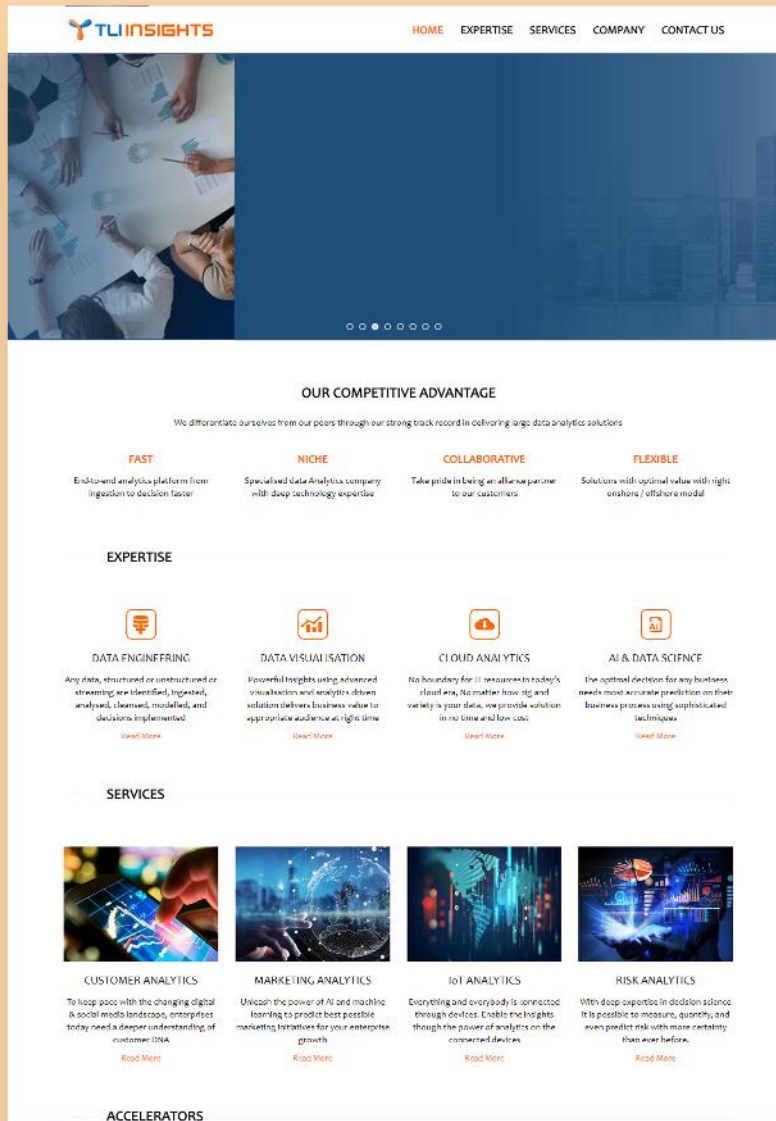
TLI INSIGHTS

HOME EXPERTISE SERVICES COMPANY CONTACT US

OUR COMPETITIVE ADVANTAGE

We differentiate ourselves from our peers through our strong track record in delivering large data analytics solutions

FAST
End-to-end analytics platform from ingestion to decision faster

NICHE
Specialised data Analytics company with deep technology expertise

COLLABORATIVE
Take pride in being an alliance partner to our customers

FLEXIBLE
Solutions with optimal value with right onshore / offshore model

EXPERTISE

DATA ENGINEERING
Any data, structured or unstructured or streaming are identified, ingested, analysed, cleansed, modelled, and decisions implemented
Read More

DATA VISUALISATION
Powerful insights using advanced visualisation and analytics driven solution delivers business value to appropriate audience at right time
Read More

CLOUD ANALYTICS
No boundary for IT resources in today's cloud era, No matter how big and variety is your data, we provide solution in no time and low cost
Read More

AI & DATA SCIENCE
The optimal decision for any business needs most accurate prediction on their business process using sophisticated techniques
Read More

SERVICES

CUSTOMER ANALYTICS
To keep pace with the changing digital & social media landscape, enterprises today need a deeper understanding of customer DNA
Read More

MARKETING ANALYTICS
Unleash the power of AI and machine learning to predict best possible marketing initiatives for your enterprise growth
Read More

IoT ANALYTICS
Everything and everybody is connected through devices. Enable the insights though the power of analytics on the connected devices
Read More

RISK ANALYTICS
With deep expertise in decision science it is possible to measure, quantify, and even predict risk with more certainty than ever before.
Read More

ACCELERATORS